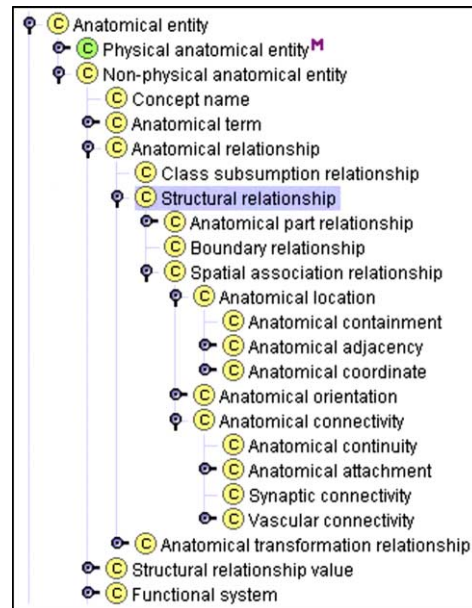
C Anatomical entity
C Physical anatomical entity M
C Non-physical anatomical entity
C Concept name
C Anatomical term
C Anatomical relationship
C Class subsumption relationship
C Structural relationship
C Anatomical part relationship
C Boundary relationship
C Spatial association relationship
C Anatomical location
C Anatomical containment
C Anatomical adjacency
C Anatomical coordinate
C Anatomical orientation
C Anatomical connectivity
C Anatomical continuity
C Anatomical attachment
C Synaptic connectivity
C Vascular connectivity
C Anatomical transformation relationship
C Structural relationship value
C Functional system